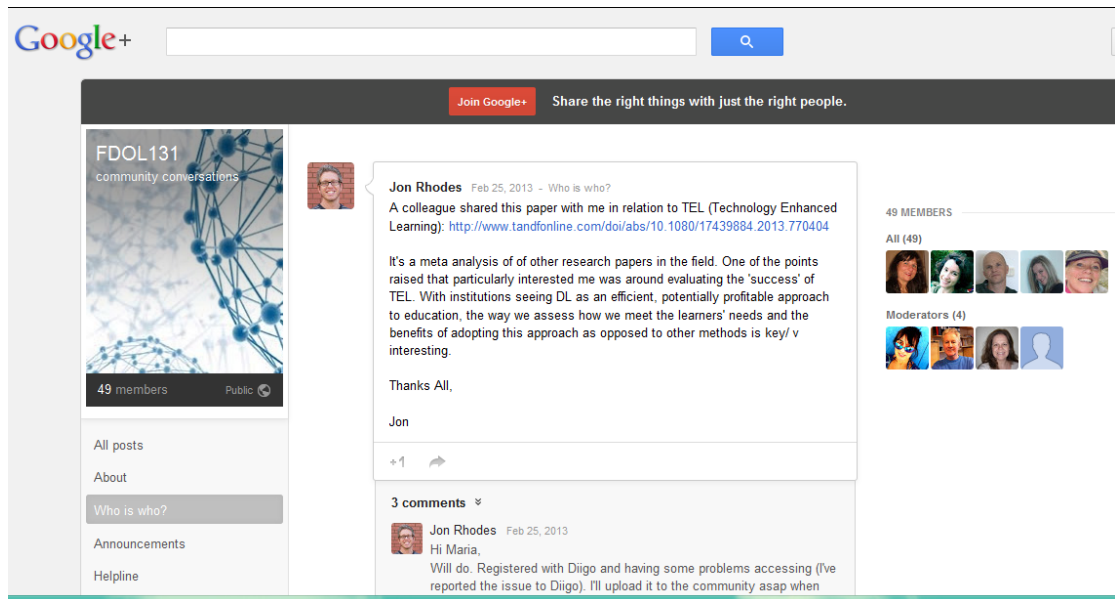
Google+

Join Google+ Share the right things with just the right people.

FDOL131
community conversations

49 members Public

All posts
About
Who is who?
Announcements
Helpline

Jon Rhodes Feb 25, 2013 - Who is who?
A colleague shared this paper with me in relation to TEL (Technology Enhanced Learning): http://www.tandfonline.com/doi/abs/10.1080/17439884.2013.770404

It's a meta analysis of of other research papers in the field. One of the points raised that particularly interested me was around evaluating the 'success' of TEL. With institutions seeing DL as an efficient, potentially profitable approach to education, the way we assess how we meet the learners' needs and the benefits of adopting this approach as opposed to other methods is key/ v interesting.

Thanks All,

Jon

+1

3 comments

Jon Rhodes Feb 25, 2013
Hi Maria,
Will do. Registered with Diigo and having some problems accessing (I've reported the issue to Diigo). I'll upload it to the community asap when

49 MEMBERS
All (49)
Moderators (4)